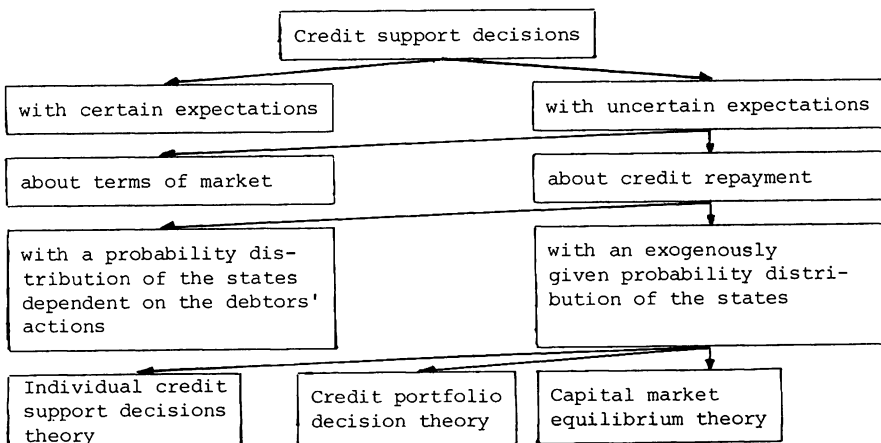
Credit support decisions

with certain expectations

with uncertain expectations

about terms of market

about credit repayment

with a probability distribution of the states dependent on the debtors' actions

with an exogenously given probability distribution of the states

Individual credit support decisions theory

Credit portfolio decision theory

Capital market equilibrium theory